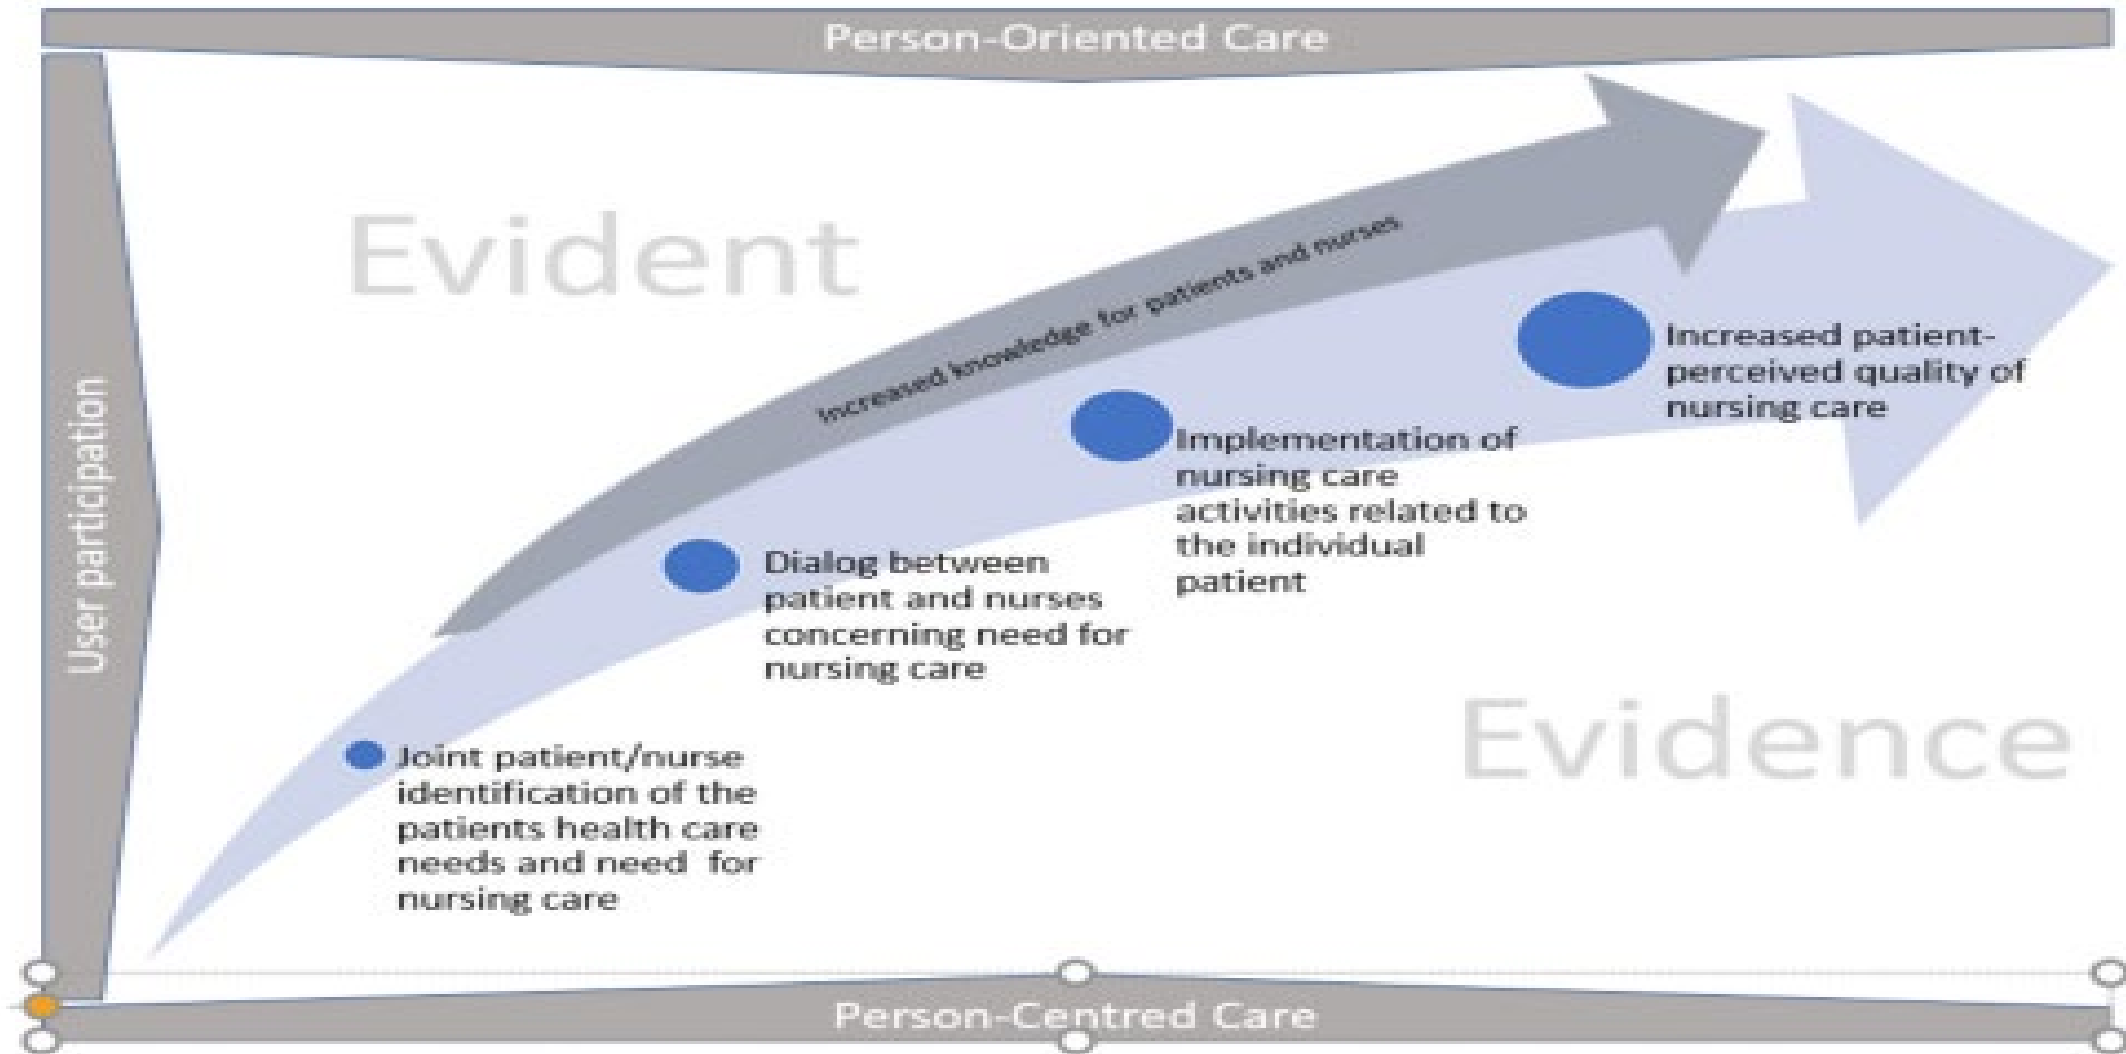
Person-Oriented Care

User participation

Evident

Increased knowledge for patients and nurses

Joint patient/nurse identification of the patients health care needs and need for nursing care

Dialog between patient and nurses concerning need for nursing care

Implementation of nursing care activities related to the individual patient

Increased patient-perceived quality of nursing care

Evidence

Person-Centred Care